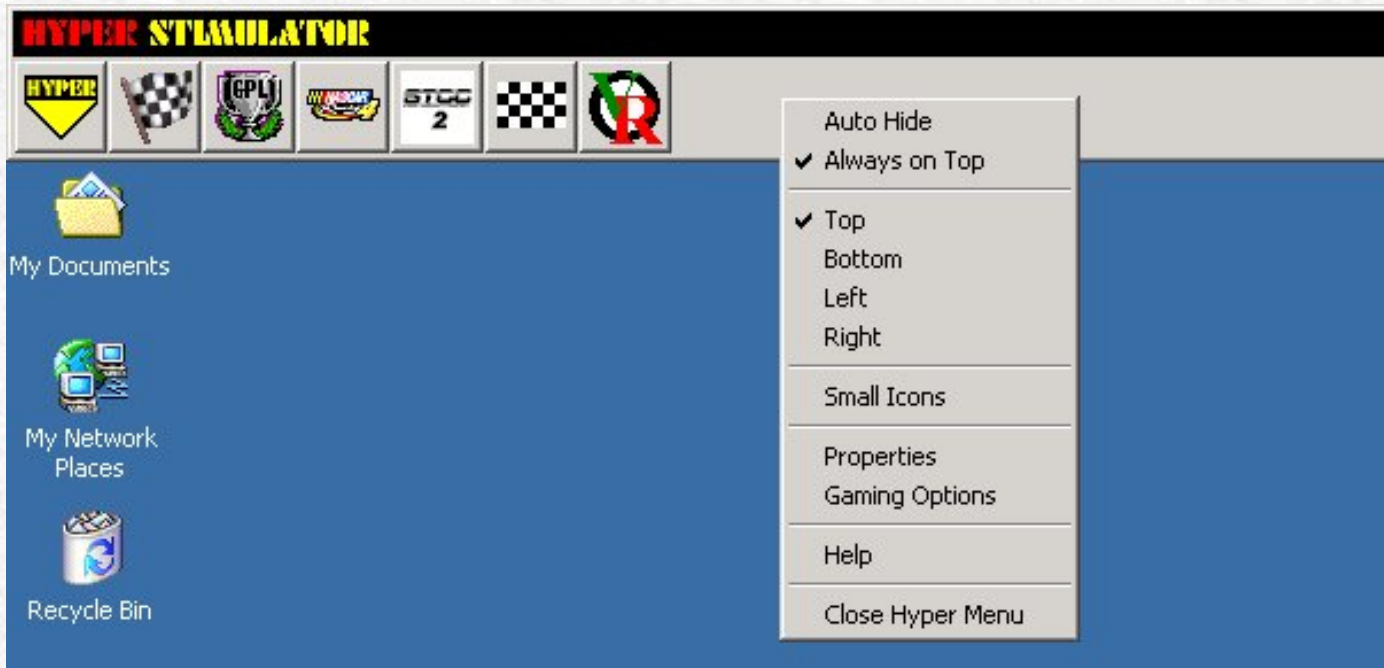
HYPER STIMULATOR

HYPER

GPL

NASCAR 4

STCC 2

VR

My Documents

My Network Places

Recycle Bin

Auto Hide
✔ Always on Top

✔ Top
Bottom
Left
Right

Small Icons

Properties
Gaming Options

Help

Close Hyper Menu